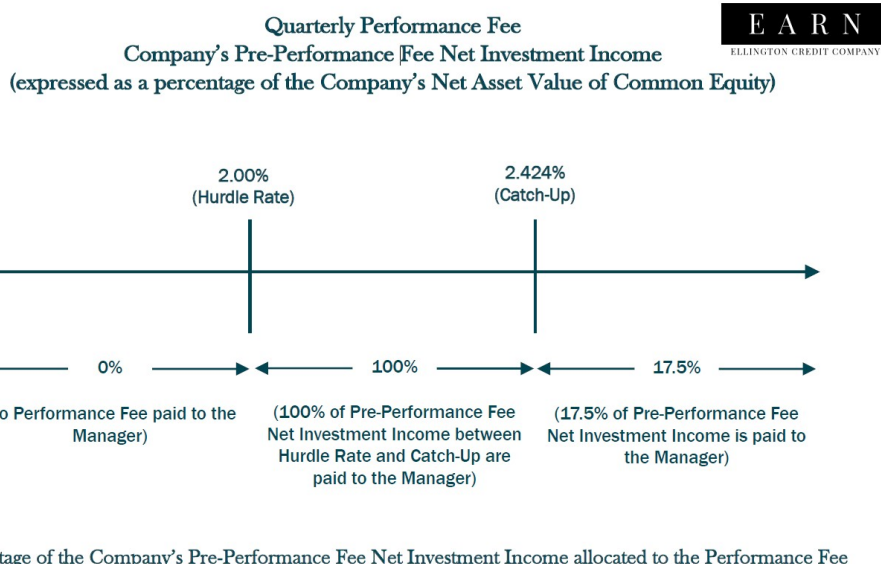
Quarterly Performance Fee
Company's Pre-Performance Fee Net Investment Income
(expressed as a percentage of the Company's Net Asset Value of Common Equity)

EARN
ELLINGTON CREDIT COMPANY

2.00%
(Hurdle Rate)

2.424%
(Catch-Up)

0%

100%

17.5%

o Performance Fee paid to the Manager)

(100% of Pre-Performance Fee Net Investment Income between Hurdle Rate and Catch-Up are paid to the Manager)

(17.5% of Pre-Performance Fee Net Investment Income is paid to the Manager)

tage of the Company's Pre-Performance Fee Net Investment Income allocated to the Performance Fee